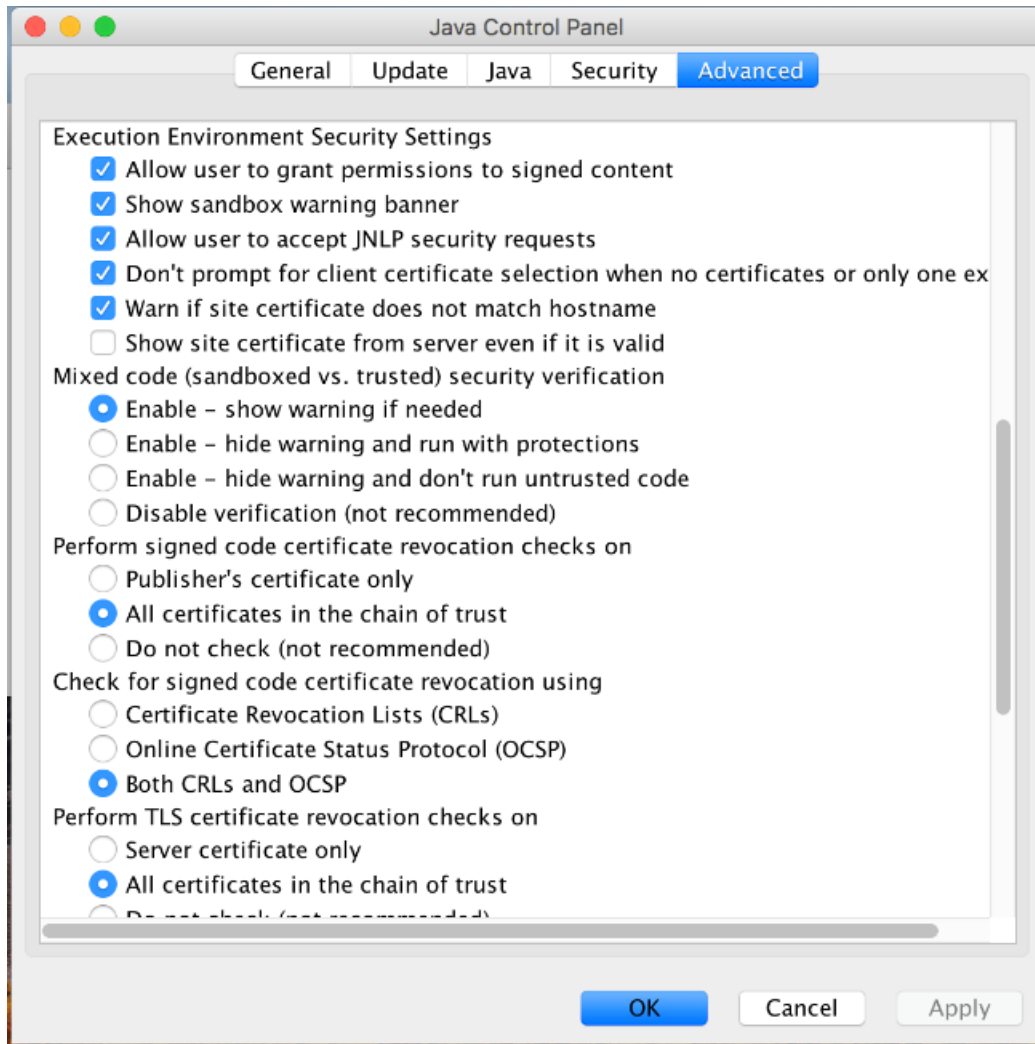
Java Control Panel

General | Update | Java | Security | Advanced

Execution Environment Security Settings
Allow user to grant permissions to signed content
Show sandbox warning banner
Allow user to accept JNLP security requests
Don't prompt for client certificate selection when no certificates or only one ex
Warn if site certificate does not match hostname
Show site certificate from server even if it is valid
Mixed code (sandboxed vs. trusted) security verification
Enable - show warning if needed
Enable - hide warning and run with protections
Enable - hide warning and don't run untrusted code
Disable verification (not recommended)
Perform signed code certificate revocation checks on
Publisher's certificate only
All certificates in the chain of trust
Do not check (not recommended)
Check for signed code certificate revocation using
Certificate Revocation Lists (CRLs)
Online Certificate Status Protocol (OCSP)
Both CRLs and OCSP
Perform TLS certificate revocation checks on
Server certificate only
All certificates in the chain of trust
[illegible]

OK Cancel Apply